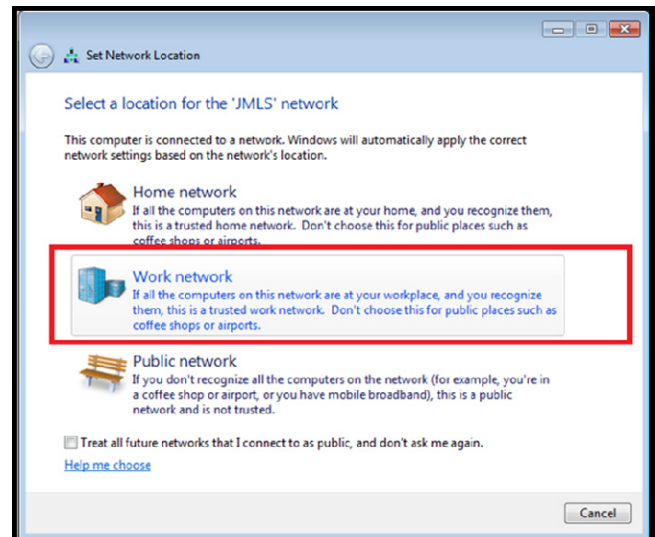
Set Network Location

Select a location for the 'JMLS' network

This computer is connected to a network. Windows will automatically apply the correct network settings based on the network's location.

Home network
If all the computers on this network are at your home, and you recognize them, this is a trusted home network. Don't choose this for public places such as coffee shops or airports.

Work network
If all the computers on this network are at your workplace, and you recognize them, this is a trusted work network. Don't choose this for public places such as coffee shops or airports.

Public network
If you don't recognize all the computers on the network (for example, you're in a coffee shop or airport, or you have mobile broadband), this is a public network and is not trusted.

Treat all future networks that I connect to as public, and don't ask me again.

Help me choose

Cancel